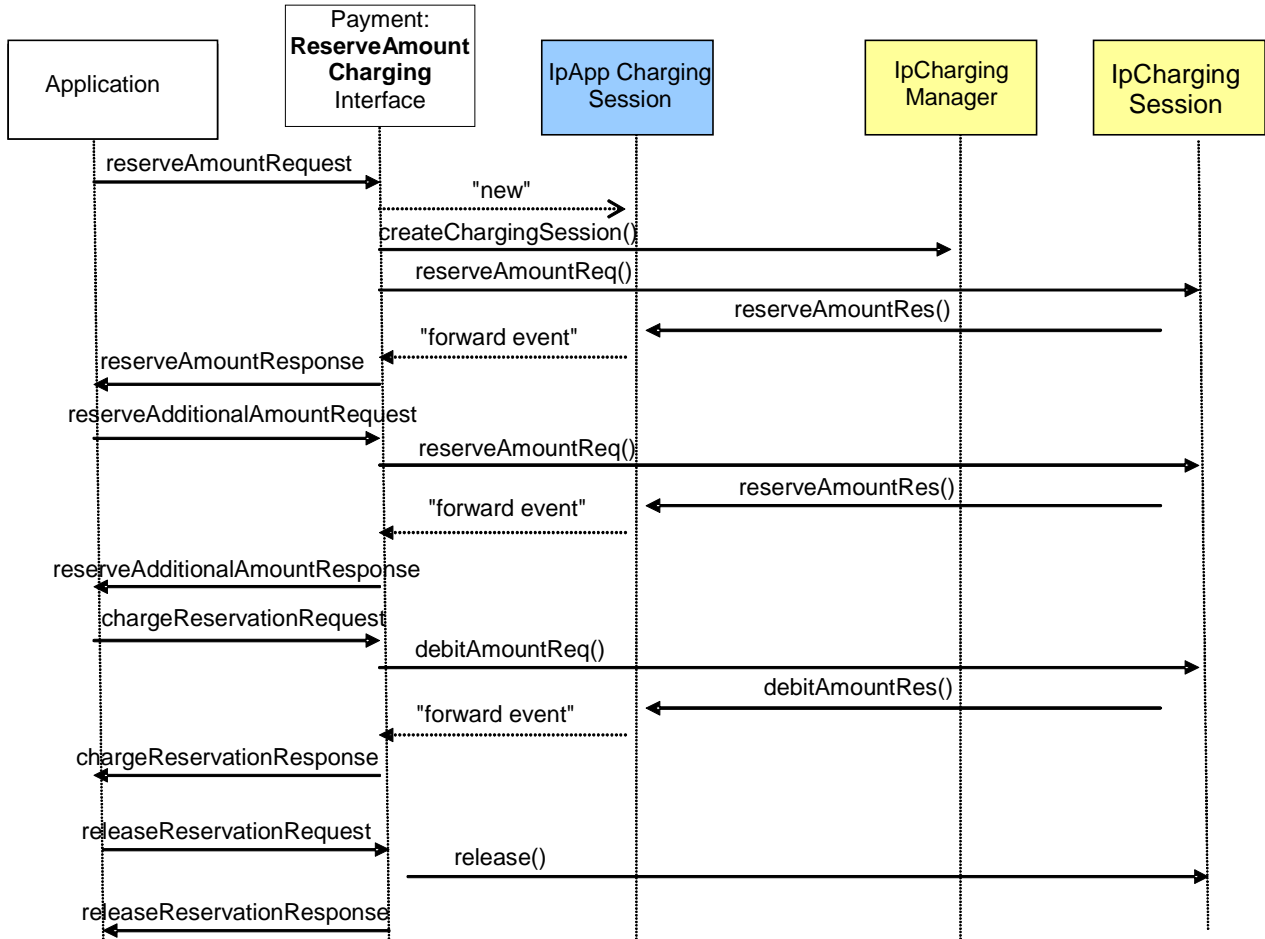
Application

Payment:
**ReserveAmount Charging**
Interface

IpApp Charging Session

IpCharging Manager

IpCharging Session

reserveAmountRequest

"new"

createChargingSession()

reserveAmountReq()

reserveAmountRes()

"forward event"

reserveAmountResponse

reserveAdditionalAmountRequest

reserveAmountReq()

reserveAmountRes()

"forward event"

reserveAdditionalAmountResponse

chargeReservationRequest

debitAmountReq()

debitAmountRes()

"forward event"

chargeReservationResponse

releaseReservationRequest

release()

releaseReservationResponse